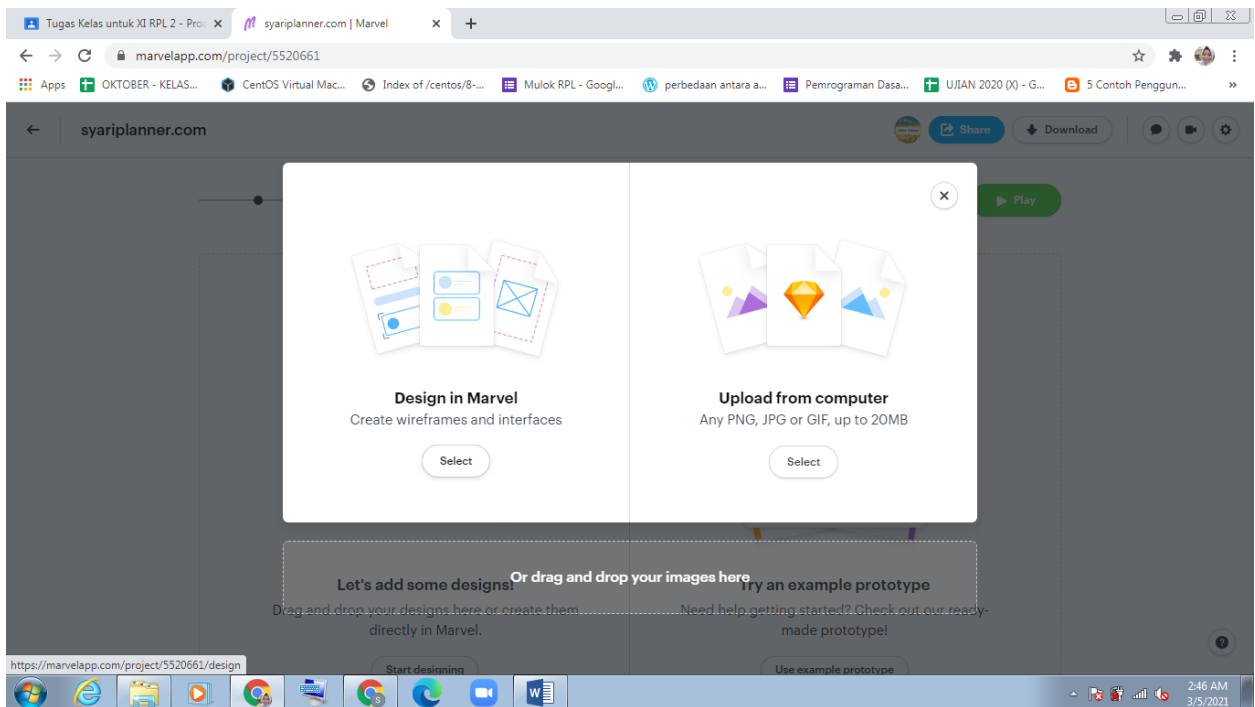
Tugas Kelas untuk XI RPL 2 - Pro ×
syariplanner.com | Marvel ×
+

marvelapp.com/project/5520661

Apps
OKTOBER - KELAS...
CentOS Virtual Mac...
Index of /centos/8-...
Mulok RPL - Googl...
perbedaan antara a...
Pemrograman Dasa...
UJIAN 2020 (X) - G...
5 Contoh Penggun...

syariplanner.com
Share
Download
Play

Design in Marvel
Create wireframes and interfaces
Select

Upload from computer
Any PNG, JPG or GIF, up to 20MB
Select

Or drag and drop your images here

Let's add some designs!
Drag and drop your designs here or create them directly in Marvel.
Start designing

Try an example prototype
Need help getting started? Check out our ready-made prototype!
Use example prototype

https://marvelapp.com/project/5520661/design

2:46 AM
3/5/2021